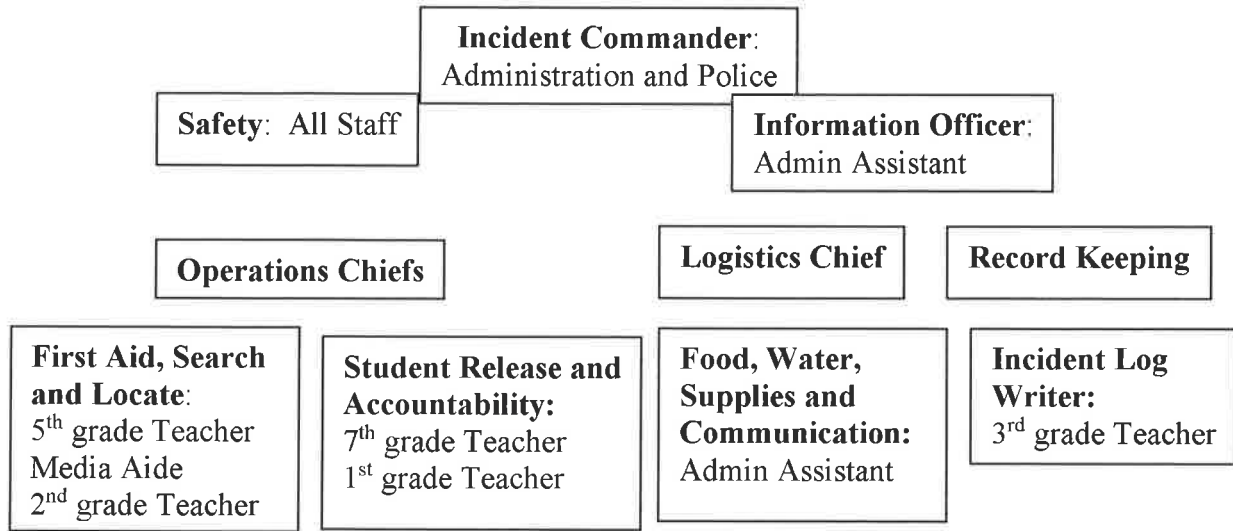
Incident Commander: Administration and Police

Safety: All Staff

Information Officer: Admin Assistant

Operations Chiefs

Logistics Chief

Record Keeping

First Aid, Search and Locate: $5^{th}$ grade Teacher Media Aide $2^{nd}$ grade Teacher

Student Release and Accountability: $7^{th}$ grade Teacher $1^{st}$ grade Teacher

Food, Water, Supplies and Communication: Admin Assistant

Incident Log Writer: $3^{rd}$ grade Teacher